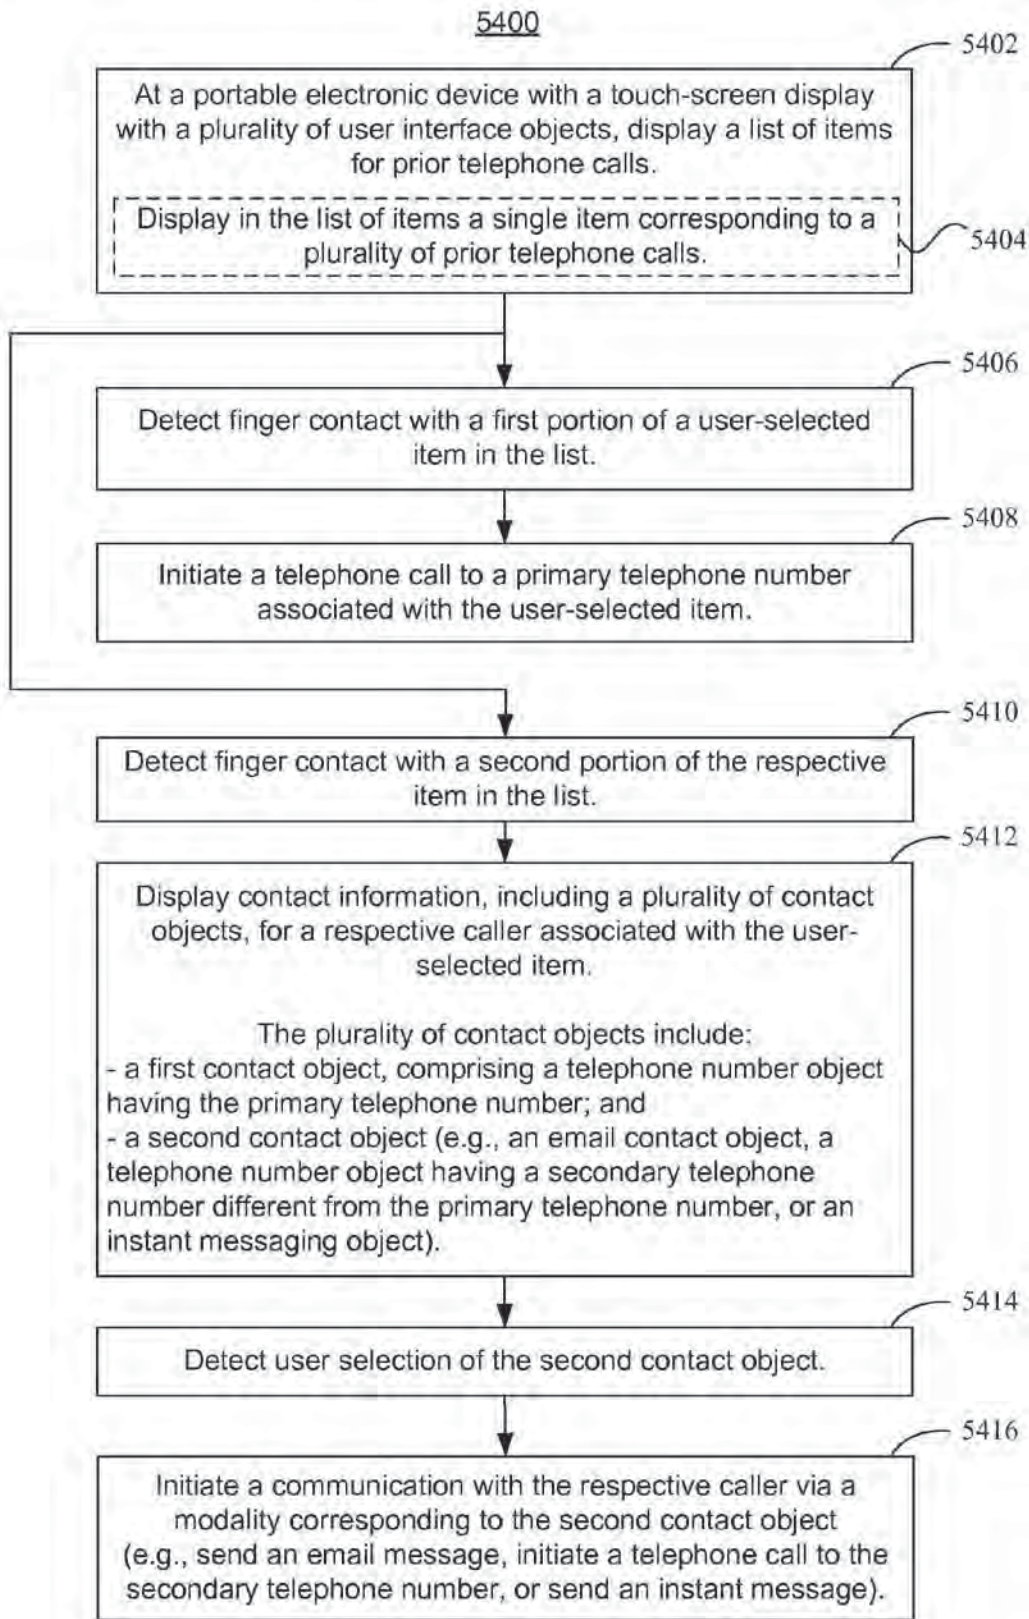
5400

5402

At a portable electronic device with a touch-screen display with a plurality of user interface objects, display a list of items for prior telephone calls.

Display in the list of items a single item corresponding to a plurality of prior telephone calls.

5404

5406

Detect finger contact with a first portion of a user-selected item in the list.

5408

Initiate a telephone call to a primary telephone number associated with the user-selected item.

5410

Detect finger contact with a second portion of the respective item in the list.

5412

Display contact information, including a plurality of contact objects, for a respective caller associated with the user-selected item.

The plurality of contact objects include:
- a first contact object, comprising a telephone number object having the primary telephone number; and
- a second contact object (e.g., an email contact object, a telephone number object having a secondary telephone number different from the primary telephone number, or an instant messaging object).

5414

Detect user selection of the second contact object.

5416

Initiate a communication with the respective caller via a modality corresponding to the second contact object (e.g., send an email message, initiate a telephone call to the secondary telephone number, or send an instant message).